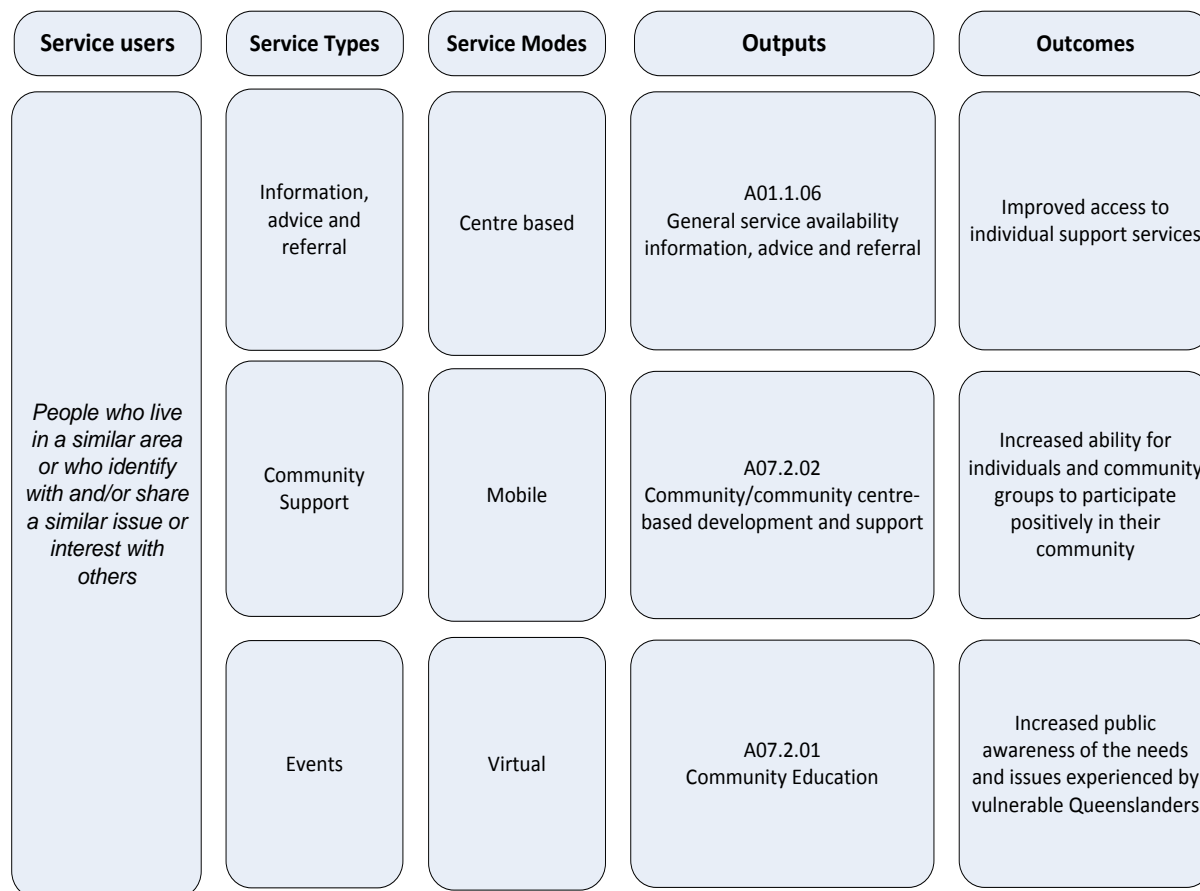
Service users

Service Types

Service Modes

Outputs

Outcomes

People who live in a similar area or who identify with and/or share a similar issue or interest with others

Information, advice and referral

Centre based

A01.1.06
General service availability information, advice and referral

Improved access to individual support services

Community Support

Mobile

A07.2.02
Community/community centre-based development and support

Increased ability for individuals and community groups to participate positively in their community

Events

Virtual

A07.2.01
Community Education

Increased public awareness of the needs and issues experienced by vulnerable Queenslanders